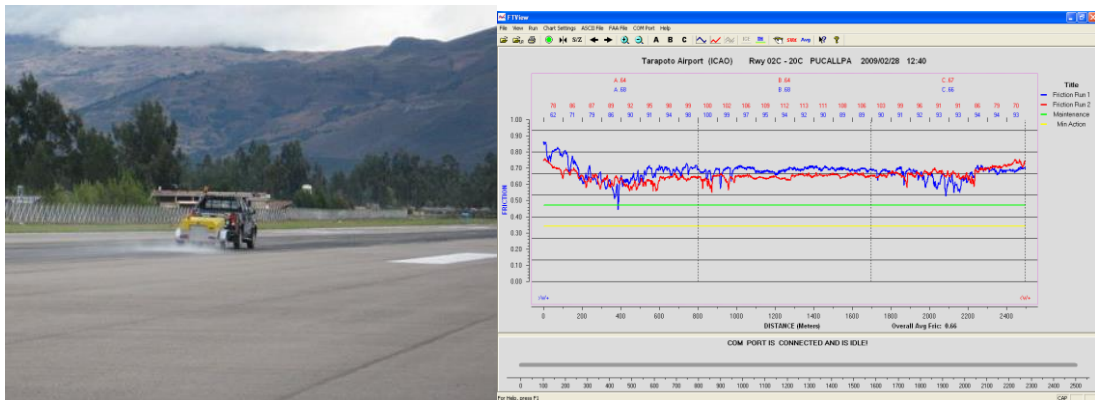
FTView

File View Run Chart Settings ASCII File FAA File COM Port Help

A B C

Tarapoto Airport (ICAO) Rwy 02C - 20C PUCALLPA 2009/02/28 12:40

A .64
A .68

B .64
B .68

C .67
C .66

79 86 87 89 92 95 90 89 100 102 106 109 112 113 111 108 106 103 99 96 91 91 86 79 70
62 71 79 86 90 91 94 90 100 99 97 95 94 92 90 89 89 90 91 92 93 93 94 94 93

1.00
0.90
0.80
0.70
0.60
0.50
0.40
0.30
0.20
0.10
0.00

FRICTION

Title
Friction Run 1
Friction Run 2
Maintenance
Min Action

0 200 400 600 800 1000 1200 1400 1600 1800 2000 2200 2400

DISTANCE (Meters)

Overall Avg Fric: 0.66

COM PORT IS CONNECTED AND IS IDLE!

0 100 200 300 400 500 600 700 800 900 1000 1100 1200 1300 1400 1500 1600 1700 1800 1900 2000 2100 2200 2300 2400 2500

For Help, press F1

CAP